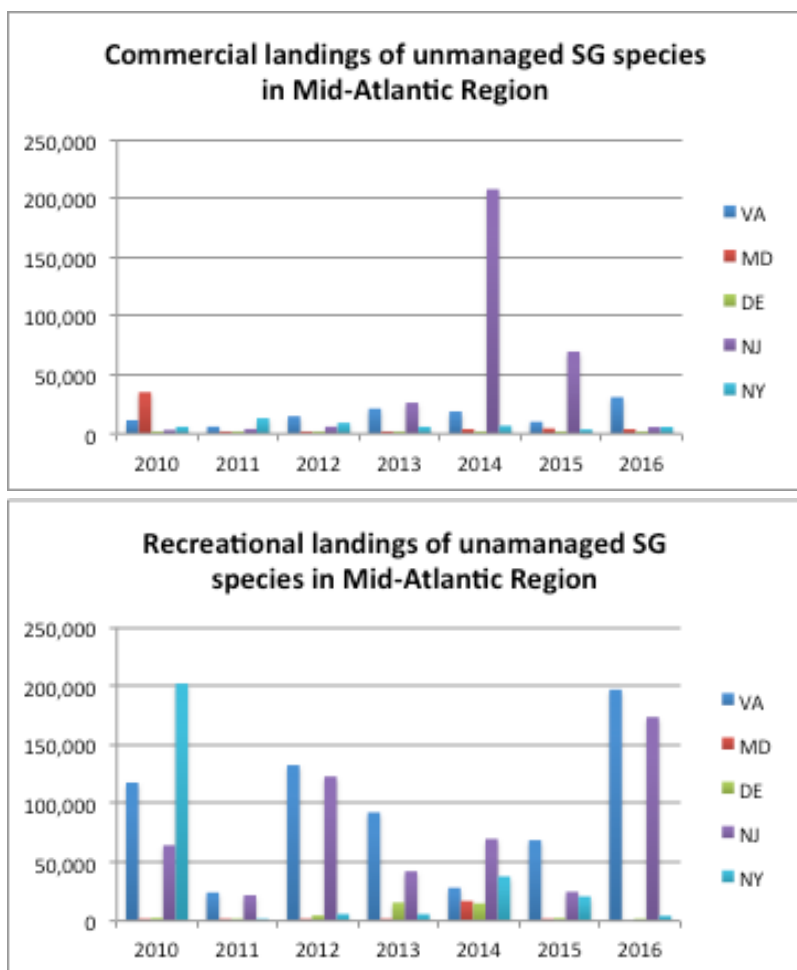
Commercial landings of unmanaged SG species in Mid-Atlantic Region

250,000
200,000
150,000
100,000
50,000
0

2010 2011 2012 2013 2014 2015 2016

VA
MD
DE
NJ
NY

Recreational landings of unamanaged SG species in Mid-Atlantic Region

250,000
200,000
150,000
100,000
50,000
0

2010 2011 2012 2013 2014 2015 2016

VA
MD
DE
NJ
NY